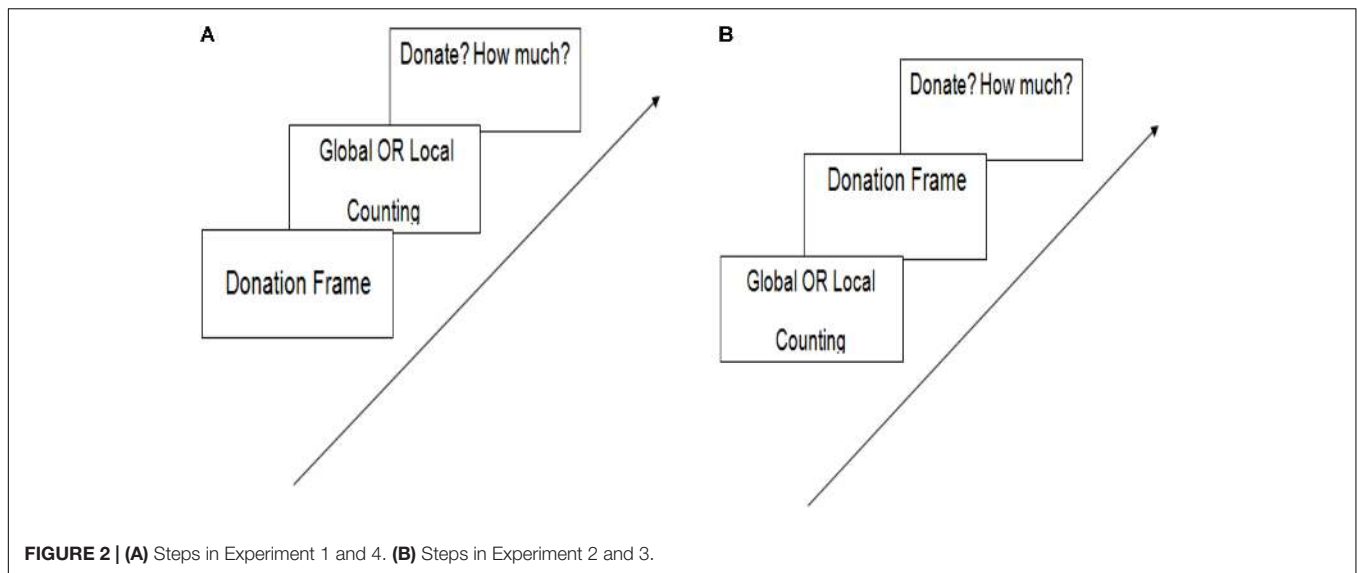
A

Donate? How much?

Global OR Local Counting

Donation Frame

B

Donate? How much?

Donation Frame

Global OR Local Counting

**FIGURE 2 | (A)** Steps in Experiment 1 and 4. **(B)** Steps in Experiment 2 and 3.